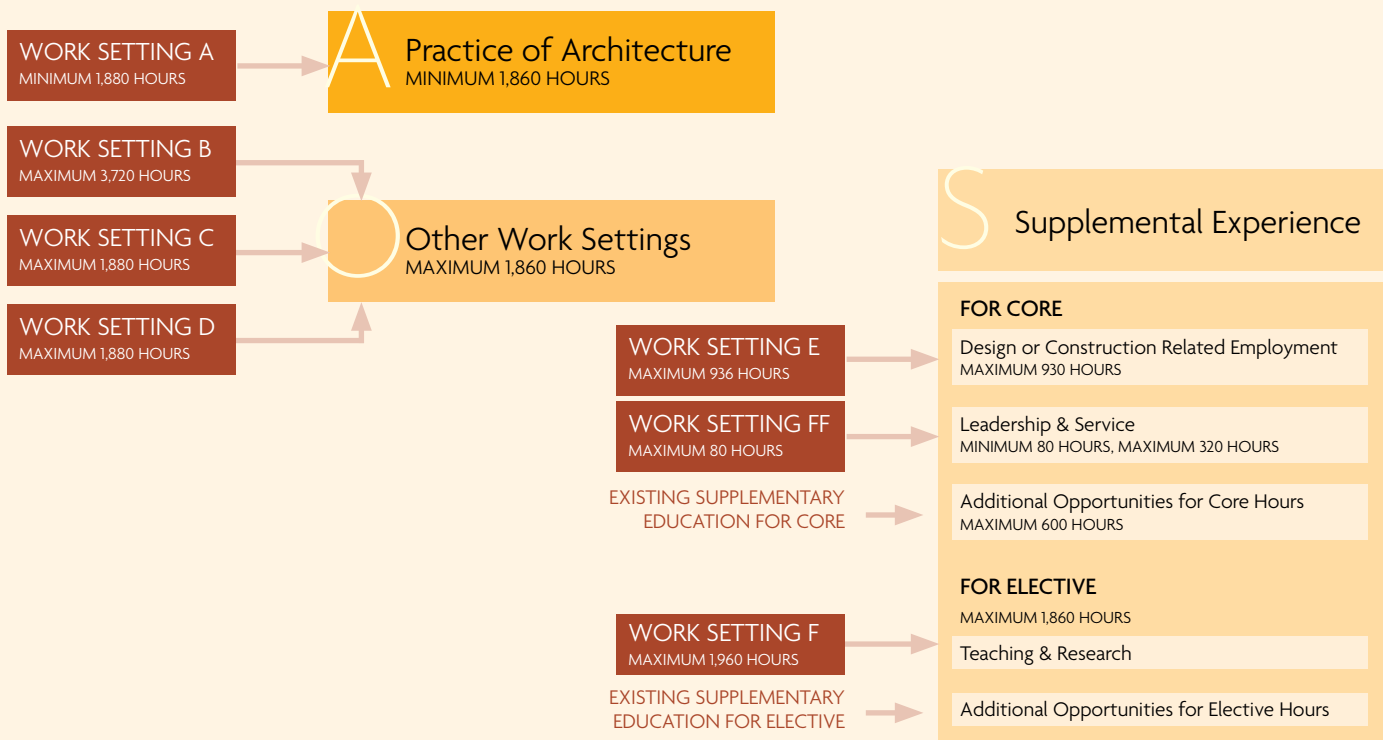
WORK SETTING A
MINIMUM 1,880 HOURS

A Practice of Architecture
MINIMUM 1,860 HOURS

WORK SETTING B
MAXIMUM 3,720 HOURS

WORK SETTING C
MAXIMUM 1,880 HOURS

WORK SETTING D
MAXIMUM 1,880 HOURS

O Other Work Settings
MAXIMUM 1,860 HOURS

S Supplemental Experience

FOR CORE

WORK SETTING E
MAXIMUM 936 HOURS

Design or Construction Related Employment
MAXIMUM 930 HOURS

WORK SETTING FF
MAXIMUM 80 HOURS

Leadership & Service
MINIMUM 80 HOURS, MAXIMUM 320 HOURS

EXISTING SUPPLEMENTARY EDUCATION FOR CORE

Additional Opportunities for Core Hours
MAXIMUM 600 HOURS

FOR ELECTIVE
MAXIMUM 1,860 HOURS

WORK SETTING F
MAXIMUM 1,960 HOURS

Teaching & Research

EXISTING SUPPLEMENTARY EDUCATION FOR ELECTIVE

Additional Opportunities for Elective Hours